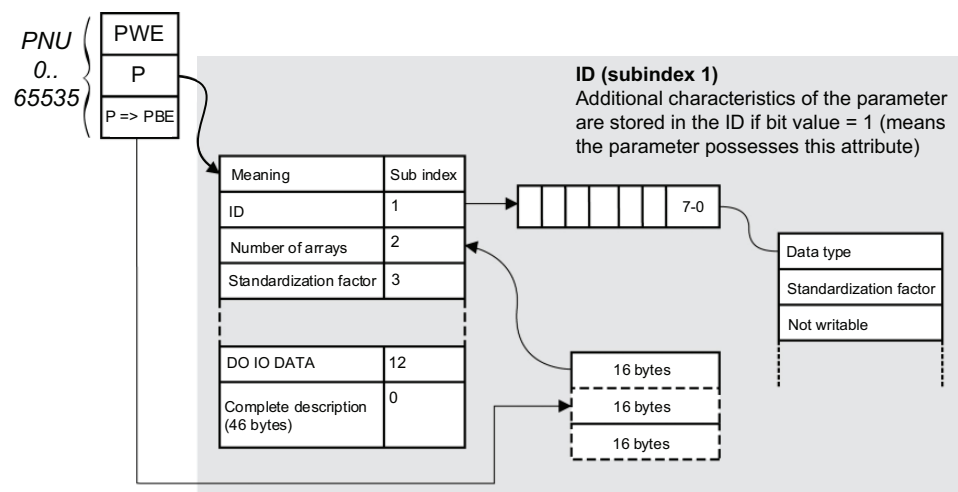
PNU
0..
65535

PWE
P
P => PBE

ID (subindex 1)
Additional characteristics of the parameter are stored in the ID if bit value = 1 (means the parameter possesses this attribute)

| Meaning | Sub index |
|---|---|
| ID | 1 |
| Number of arrays | 2 |
| Standardization factor | 3 |
| | |
| DO IO DATA | 12 |
| Complete description (46 bytes) | 0 |

7-0

Data type
Standardization factor
Not writable

16 bytes
16 bytes
16 bytes